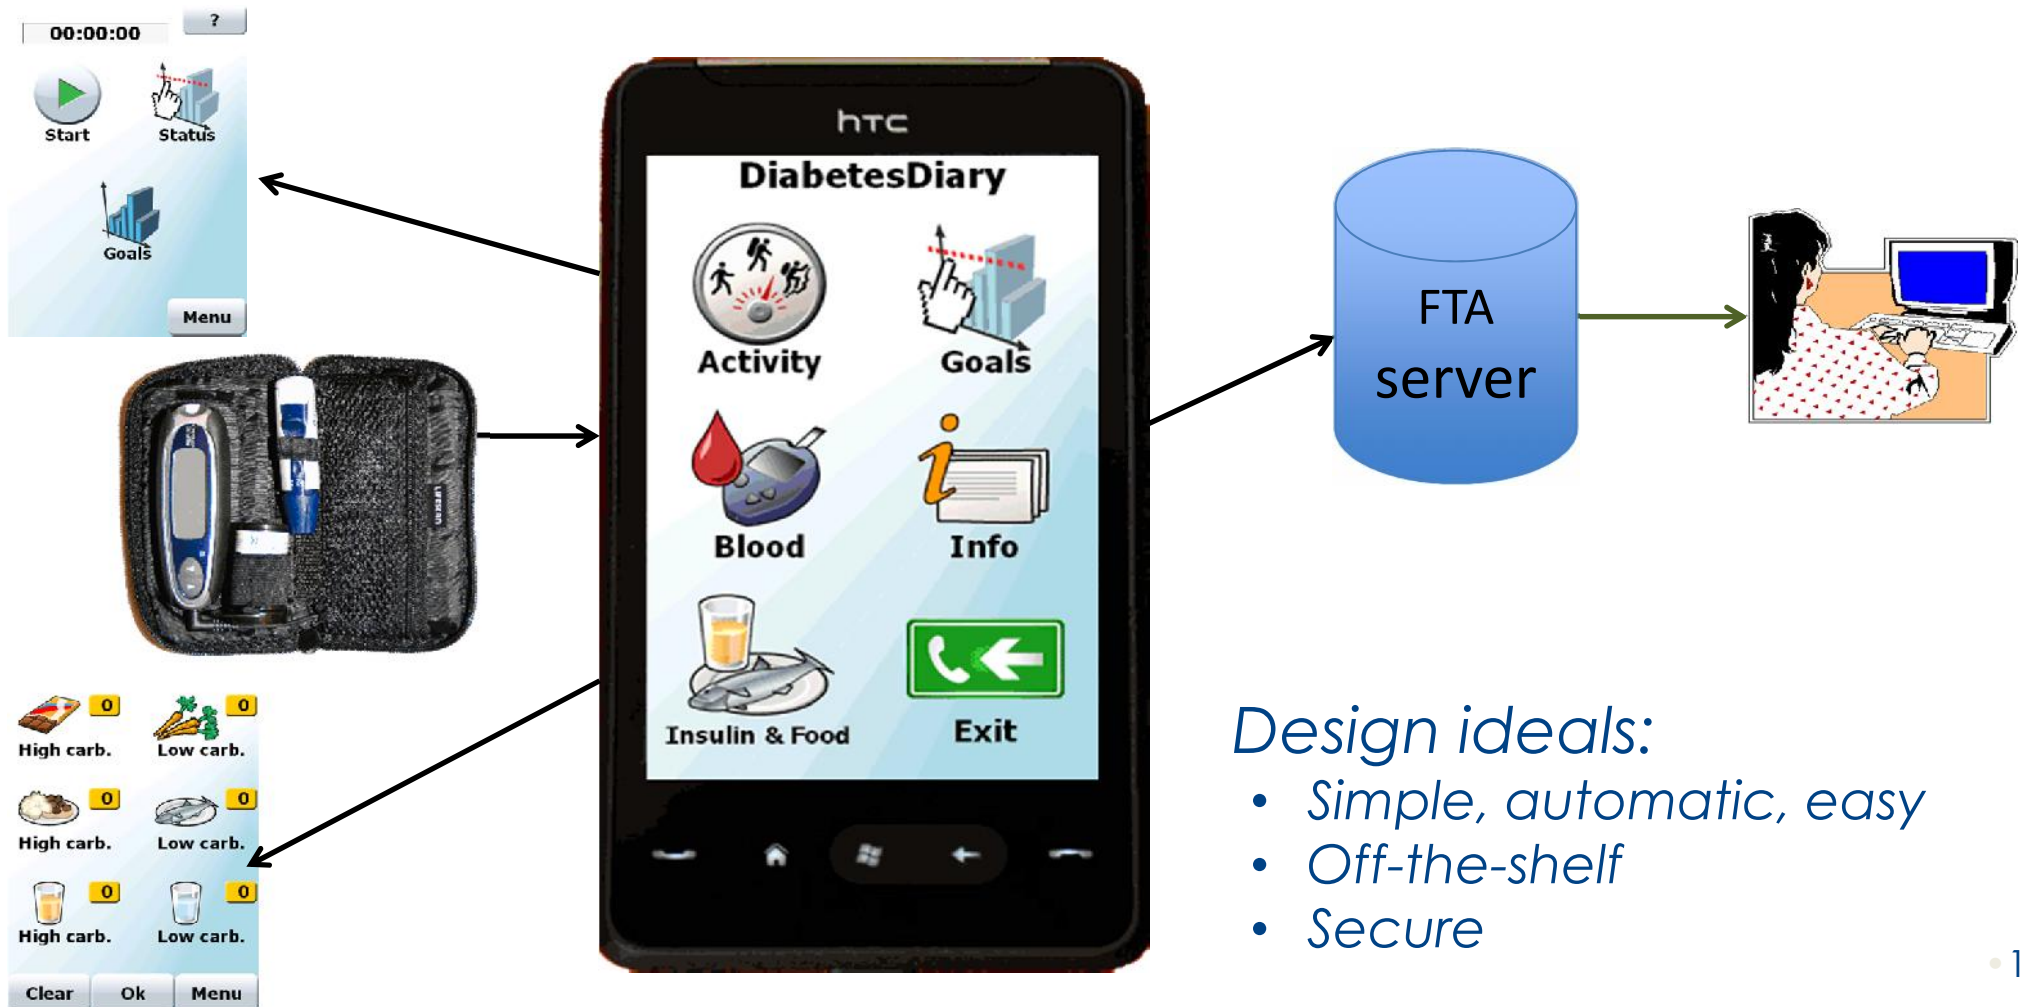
00:00:00
?
Start
Status
Goals
Menu

htc
DiabetesDiary
Activity
Goals
Blood
Info
Insulin & Food
Exit

FTA server

0
High carb.
0
Low carb.
0
High carb.
0
Low carb.
0
High carb.
0
Low carb.
Clear
Ok
Menu

Design ideals:
• Simple, automatic, easy
• Off-the-shelf
• Secure

1